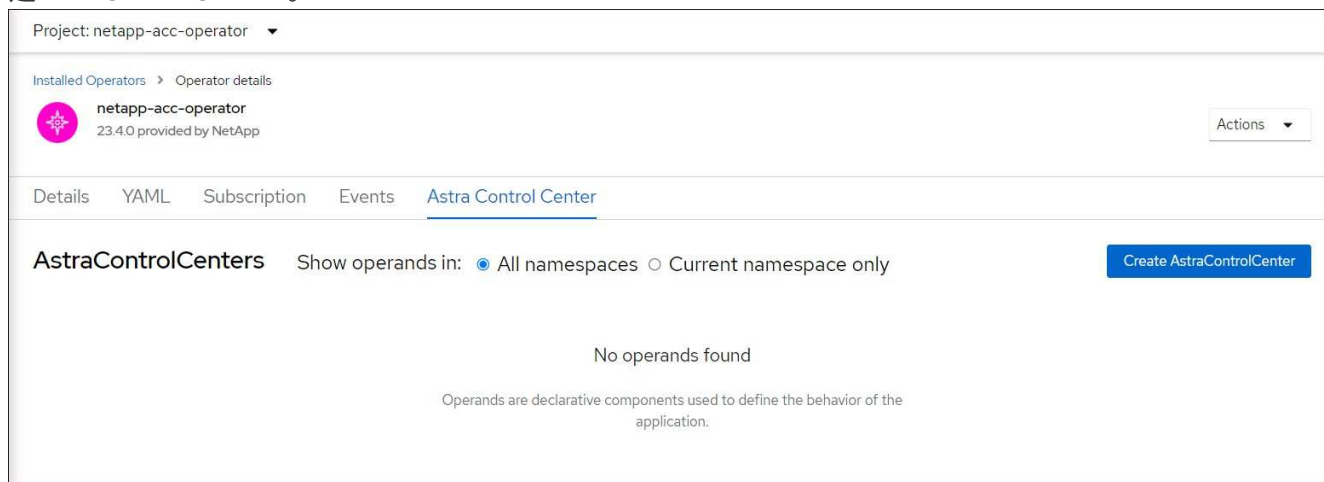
Project: netapp-acc-operator

Installed Operators > Operator details

netapp-acc-operator
23.4.0 provided by NetApp

Actions

Details YAML Subscription Events Astra Control Center

AstraControlCenters Show operands in: ● All namespaces ○ Current namespace only

Create AstraControlCenter

No operands found

Operands are declarative components used to define the behavior of the application.